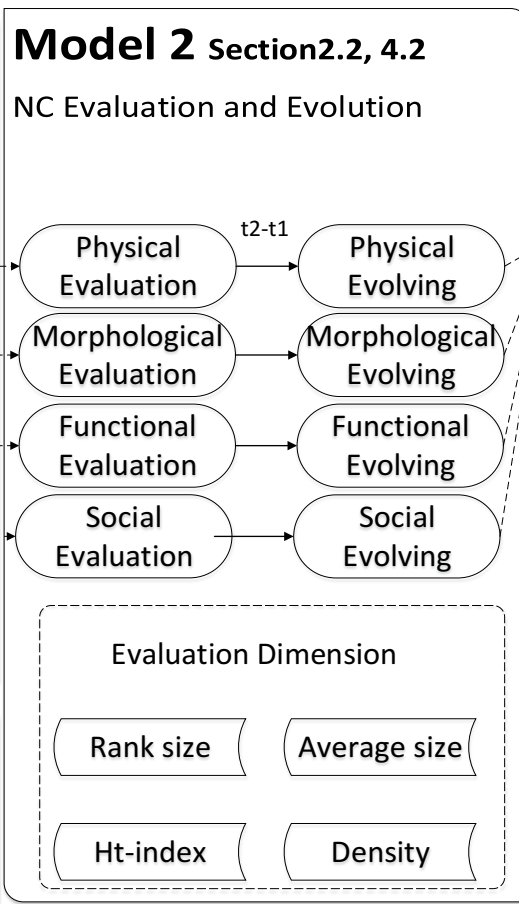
Model 2 Section2.2, 4.2

NC Evaluation and Evolution

Physical Evaluation

t2-t1

Physical Evolving

Morphological Evaluation

Morphological Evolving

Functional Evaluation

Functional Evolving

Social Evaluation

Social Evolving

Evaluation Dimension

Rank size

Average size

Ht-index

Density